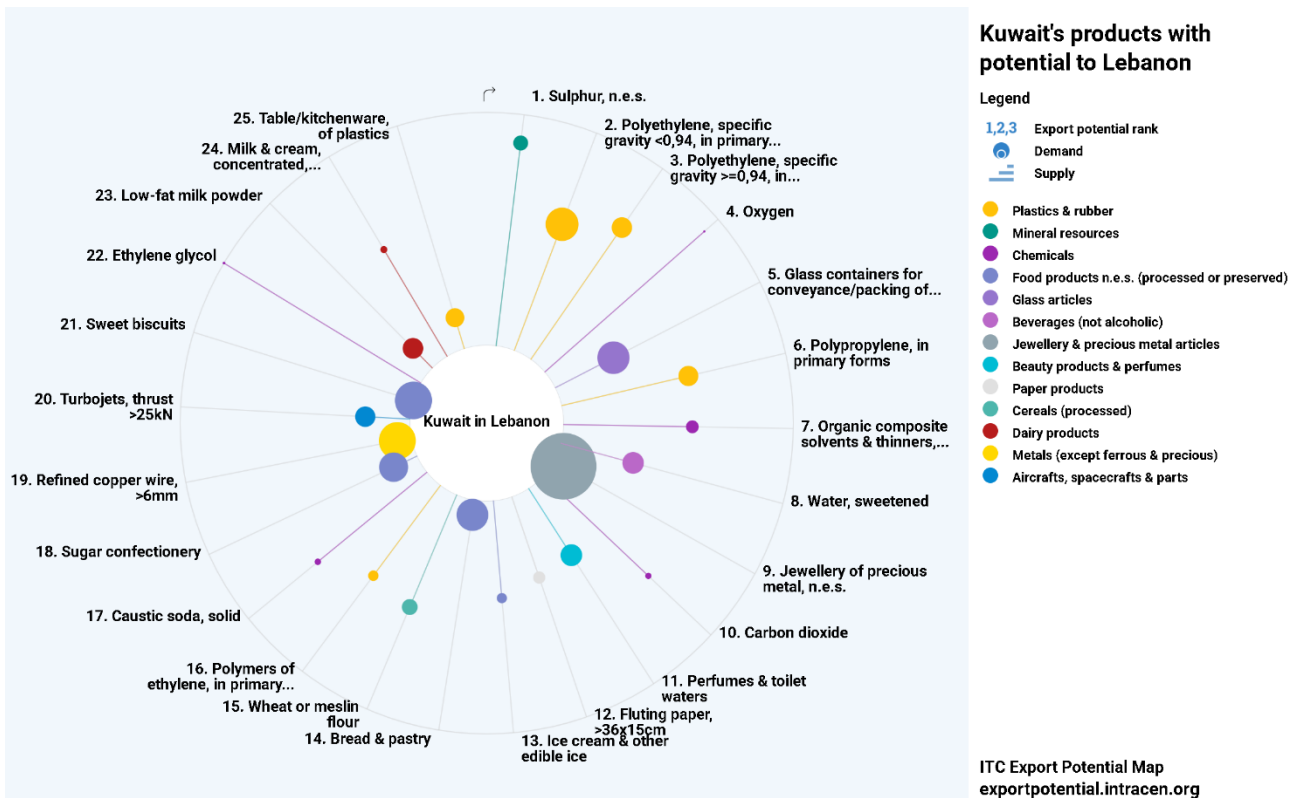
1. Sulphur, n.e.s.
2. Polyethylene, specific gravity <0,94, in primary...
3. Polyethylene, specific gravity >=0,94, in...
4. Oxygen
5. Glass containers for conveyance/packing of...
6. Polypropylene, in primary forms
7. Organic composite solvents & thinners,...
8. Water, sweetened
9. Jewellery of precious metal, n.e.s.
10. Carbon dioxide
11. Perfumes & toilet waters
12. Fluting paper, >36x15cm
13. Ice cream & other edible ice
14. Bread & pastry
15. Wheat or meslin flour
16. Polymers of ethylene, in primary...
17. Caustic soda, solid
18. Sugar confectionery
19. Refined copper wire, >6mm
20. Turbojets, thrust >25kN
21. Sweet biscuits
22. Ethylene glycol
23. Low-fat milk powder
24. Milk & cream, concentrated,...
25. Table/kitchenware, of plastics

Kuwait in Lebanon

Kuwait's products with potential to Lebanon

Legend
1,2,3 Export potential rank
Demand
Supply

Plastics & rubber
Mineral resources
Chemicals
Food products n.e.s. (processed or preserved)
Glass articles
Beverages (not alcoholic)
Jewellery & precious metal articles
Beauty products & perfumes
Paper products
Cereals (processed)
Dairy products
Metals (except ferrous & precious)
Aircrafts, spacecrafts & parts

ITC Export Potential Map
exportpotential.intracen.org